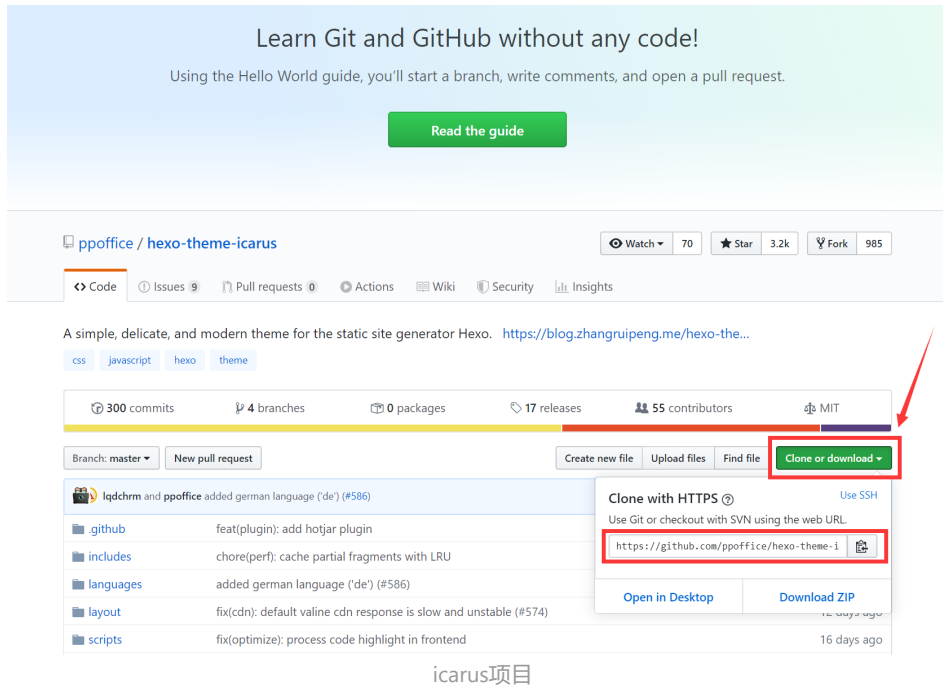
Learn Git and GitHub without any code!

Using the Hello World guide, you'll start a branch, write comments, and open a pull request.

Read the guide

ppoffice / hexo-theme-icarus

Watch 70 Star 3.2k Fork 985

Code Issues 9 Pull requests 0 Actions Wiki Security Insights

A simple, delicate, and modern theme for the static site generator Hexo. https://blog.zhangruipeng.me/hexo-the...

css javascript hexo theme

300 commits 4 branches 0 packages 17 releases 55 contributors MIT

Branch: master New pull request Create new file Upload files Find file Clone or download

lqdchrm and ppoffice added german language ('de') (#586)

| | | |
|---|---|---|
| .github | feat(plugin): add hotjar plugin | |
| includes | chore(perf): cache partial fragments with LRU | |
| languages | added german language ('de') (#586) | |
| layout | fix(cdn): default valine cdn response is slow and unstable (#574) | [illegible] |
| scripts | fix(optimize): process code highlight in frontend | 16 days ago |

Clone with HTTPS Use SSH

Use Git or checkout with SVN using the web URL.

https://github.com/ppoffice/hexo-theme-i

Open in Desktop Download ZIP

icarus项目